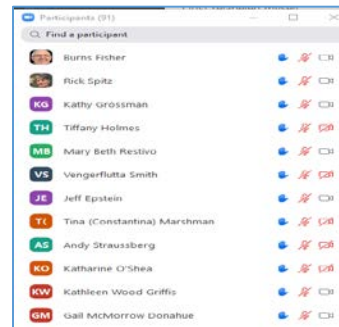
Participants (91)

Find a participant

Burns Fisher

Rick Spitz

KG Kathy Grossman

TH Tiffany Holmes

MB Mary Beth Restivo

VS Vengerflutta Smith

JE Jeff Epstein

T( Tina (Constantina) Marshman

AS Andy Straussberg

KO Katharine O'Shea

KW Kathleen Wood Griffis

GM Gail McMorrow Donahue